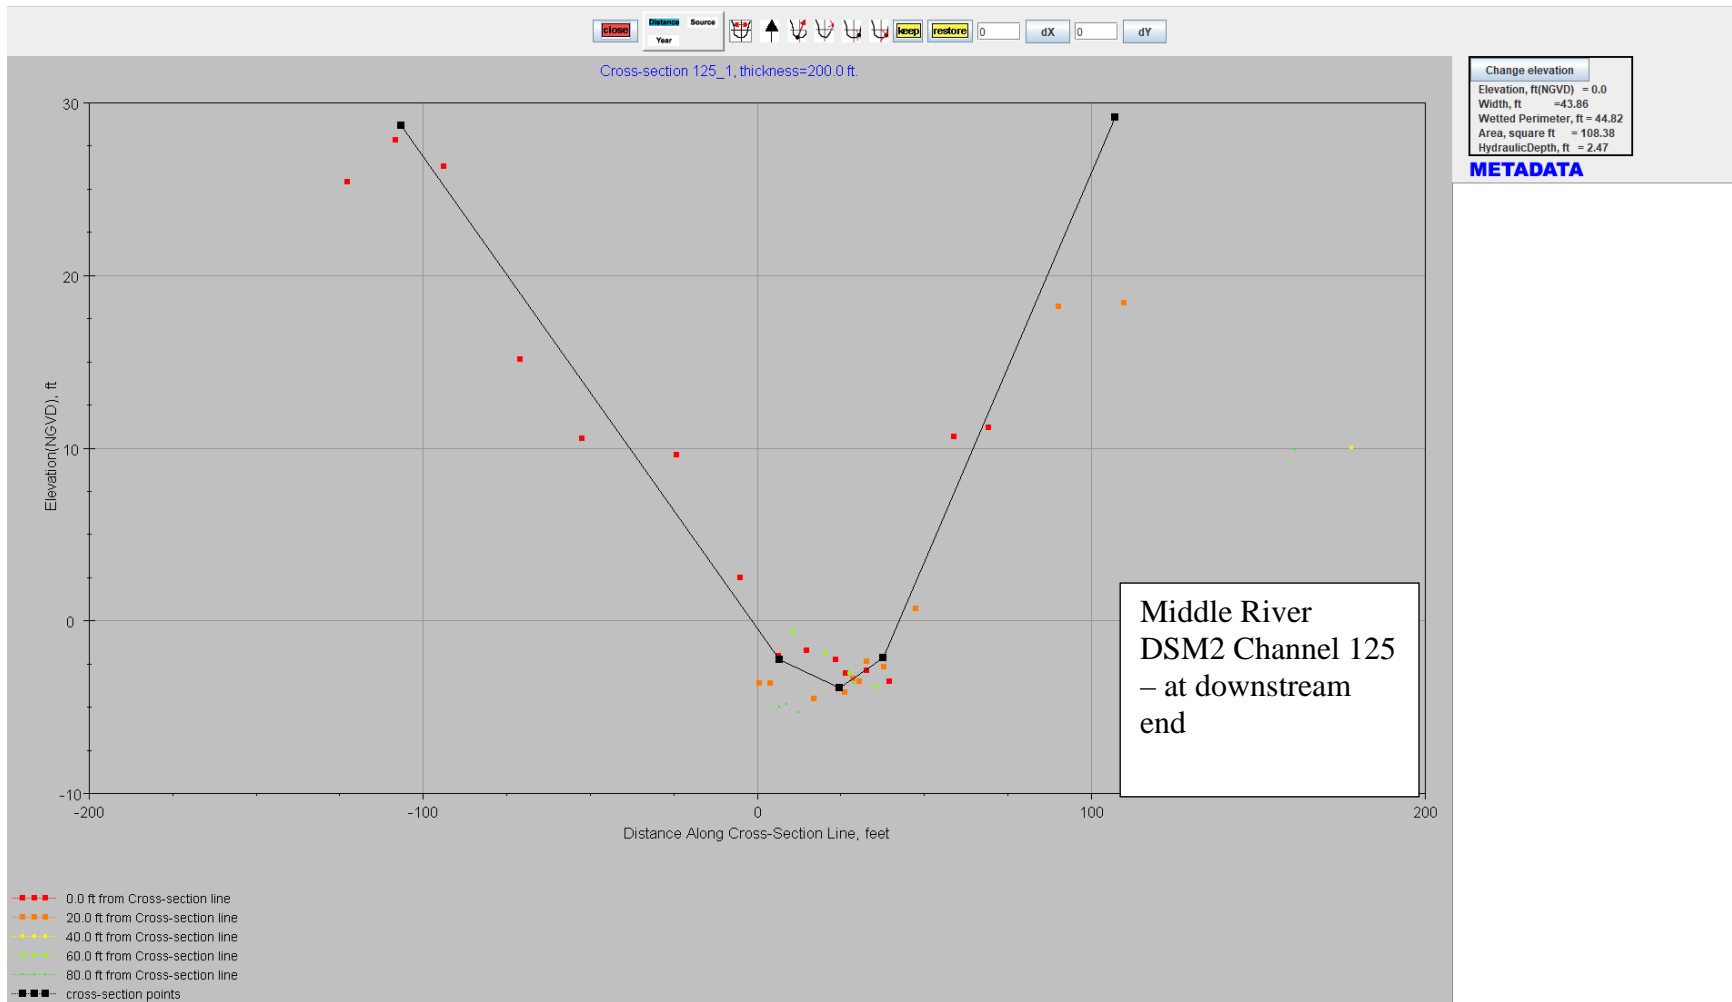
close Distance Source Year keep restore 0 dX 0 dY

Cross-section 125_1, thickness=200.0 ft.

Change elevation
Elevation, ft(NGVD) = 0.0
Width, ft =43.86
Wetted Perimeter, ft = 44.82
Area, square ft = 108.38
HydraulicDepth, ft = 2.47

METADATA

30
20
10
0
-10

Elevation(NGVD), ft

-200
-100
0
100
200

Distance Along Cross-Section Line, feet

Middle River DSM2 Channel 125 – at downstream end

0.0 ft from Cross-section line
20.0 ft from Cross-section line
40.0 ft from Cross-section line
60.0 ft from Cross-section line
80.0 ft from Cross-section line
cross-section points